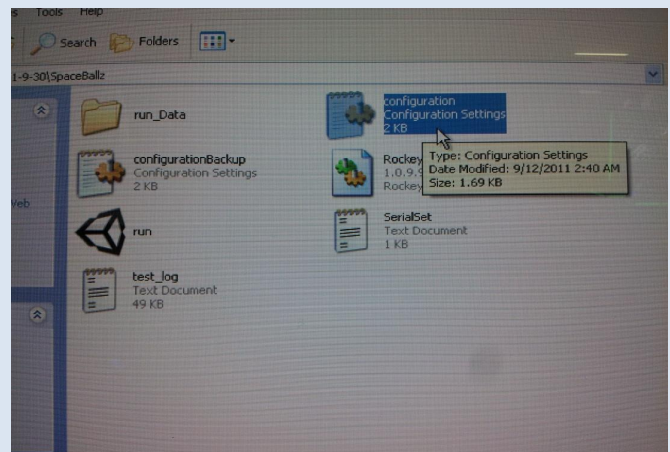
s Tools Help

Search Folders

1-9-30\SpaceBallz

run_Data

configuration
Configuration Settings
2 KB

configurationBackup
Configuration Settings
2 KB

Rockey
1.0.9.
Rockey

Type: Configuration Settings
Date Modified: 9/12/2011 2:40 AM
Size: 1.69 KB

Veb

run

SerialSet
Text Document
1 KB

test_log
Text Document
49 KB